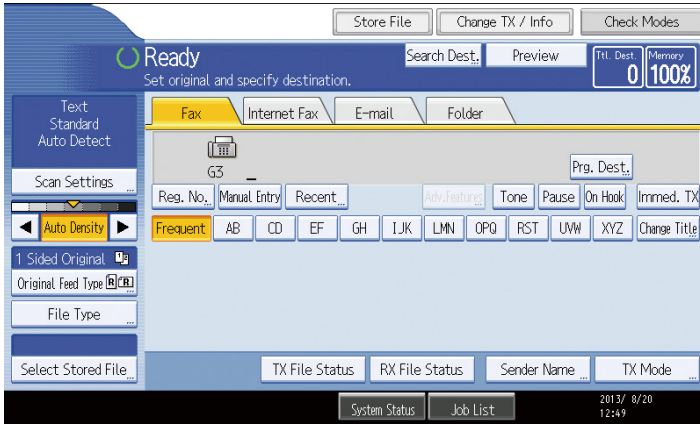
Store File
Change TX / Info
Check Modes

Ready
Set original and specify destination.
Search Dest.
Preview
Ttl. Dest. 0
Memory 100%

Text
Standard
Auto Detect
Scan Settings
Auto Density
1 Sided Original
Original Feed Type
File Type
Select Stored File

Fax
Internet Fax
E-mail
Folder

G3 _
Prg. Dest.
Reg. No.
Manual Entry
Recent
Adv.Feature
Tone
Pause
On Hook
Immed. TX

Frequent
AB
CD
EF
GH
IJK
LMN
OPQ
RST
UVW
XYZ
Change Title

TX File Status
RX File Status
Sender Name
TX Mode

System Status
Job List
2013/ 8/20
12:49